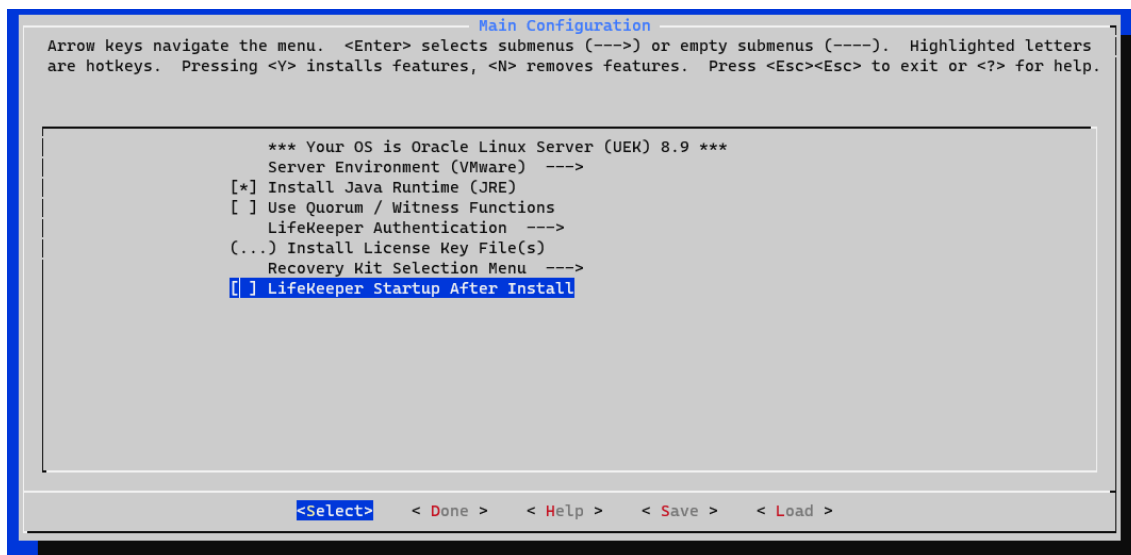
Main Configuration

Arrow keys navigate the menu. <Enter> selects submenus (--->) or empty submenus (----). Highlighted letters are hotkeys. Pressing <Y> installs features, <N> removes features. Press <Esc><Esc> to exit or <?> for help.

*** Your OS is Oracle Linux Server (UEK) 8.9 ***
Server Environment (VMware) --->
[*] Install Java Runtime (JRE)
[ ] Use Quorum / Witness Functions
LifeKeeper Authentication --->
(...) Install License Key File(s)
Recovery Kit Selection Menu --->
[ ] LifeKeeper Startup After Install

<Select> < Done > < Help > < Save > < Load >